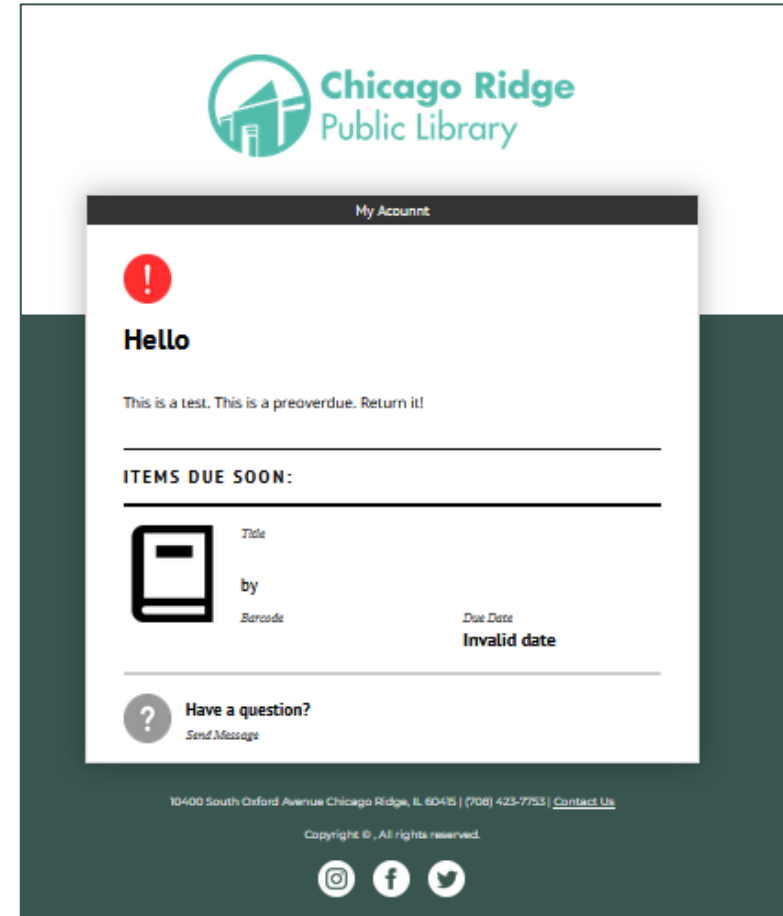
Chicago Ridge
Public Library

My Acounnt

!

Hello

This is a test. This is a preoverdue. Return it!

ITEMS DUE SOON:

Title

by

Barcode

Due Date
Invalid date

?

Have a question?
Send Message

10400 South Oxford Avenue Chicago Ridge, IL 60415 | (708) 423-7753 | Contact Us

Copyright © , All rights reserved.